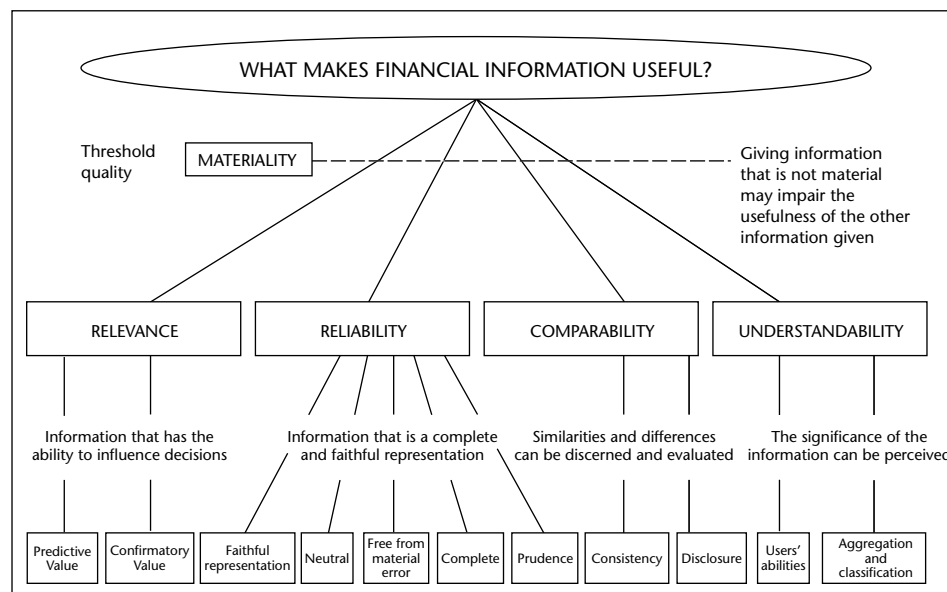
WHAT MAKES FINANCIAL INFORMATION USEFUL?

Threshold quality

MATERIALITY

Giving information that is not material may impair the usefulness of the other information given

RELEVANCE

RELIABILITY

COMPARABILITY

UNDERSTANDABILITY

Information that has the ability to influence decisions

Information that is a complete and faithful representation

Similarities and differences can be discerned and evaluated

The significance of the information can be perceived

Predictive Value

Confirmatory Value

Faithful representation

Neutral

Free from material error

Complete

Prudence

Consistency

Disclosure

Users' abilities

Aggregation and classification